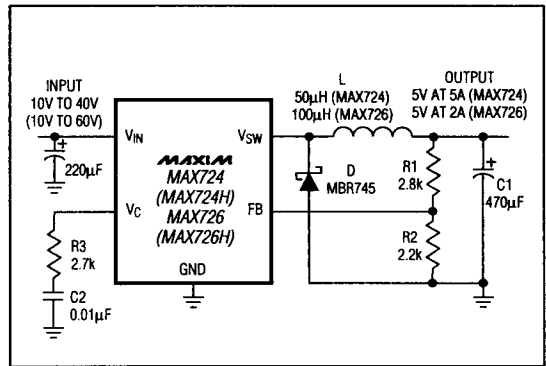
INPUT
10V TO 40V
(10V TO 60V)

+
220µF

$V_{IN}$

MAXIM
MAX724
(MAX724H)
MAX726
(MAX726H)

$V_{SW}$

$V_C$

FB

GND

R3
2.7k

C2
0.01µF

L
50µH (MAX724)
100µH (MAX726)

D
MBR745

R1
2.8k

R2
2.2k

OUTPUT
5V AT 5A (MAX724)
5V AT 2A (MAX726)

+
C1
470µF